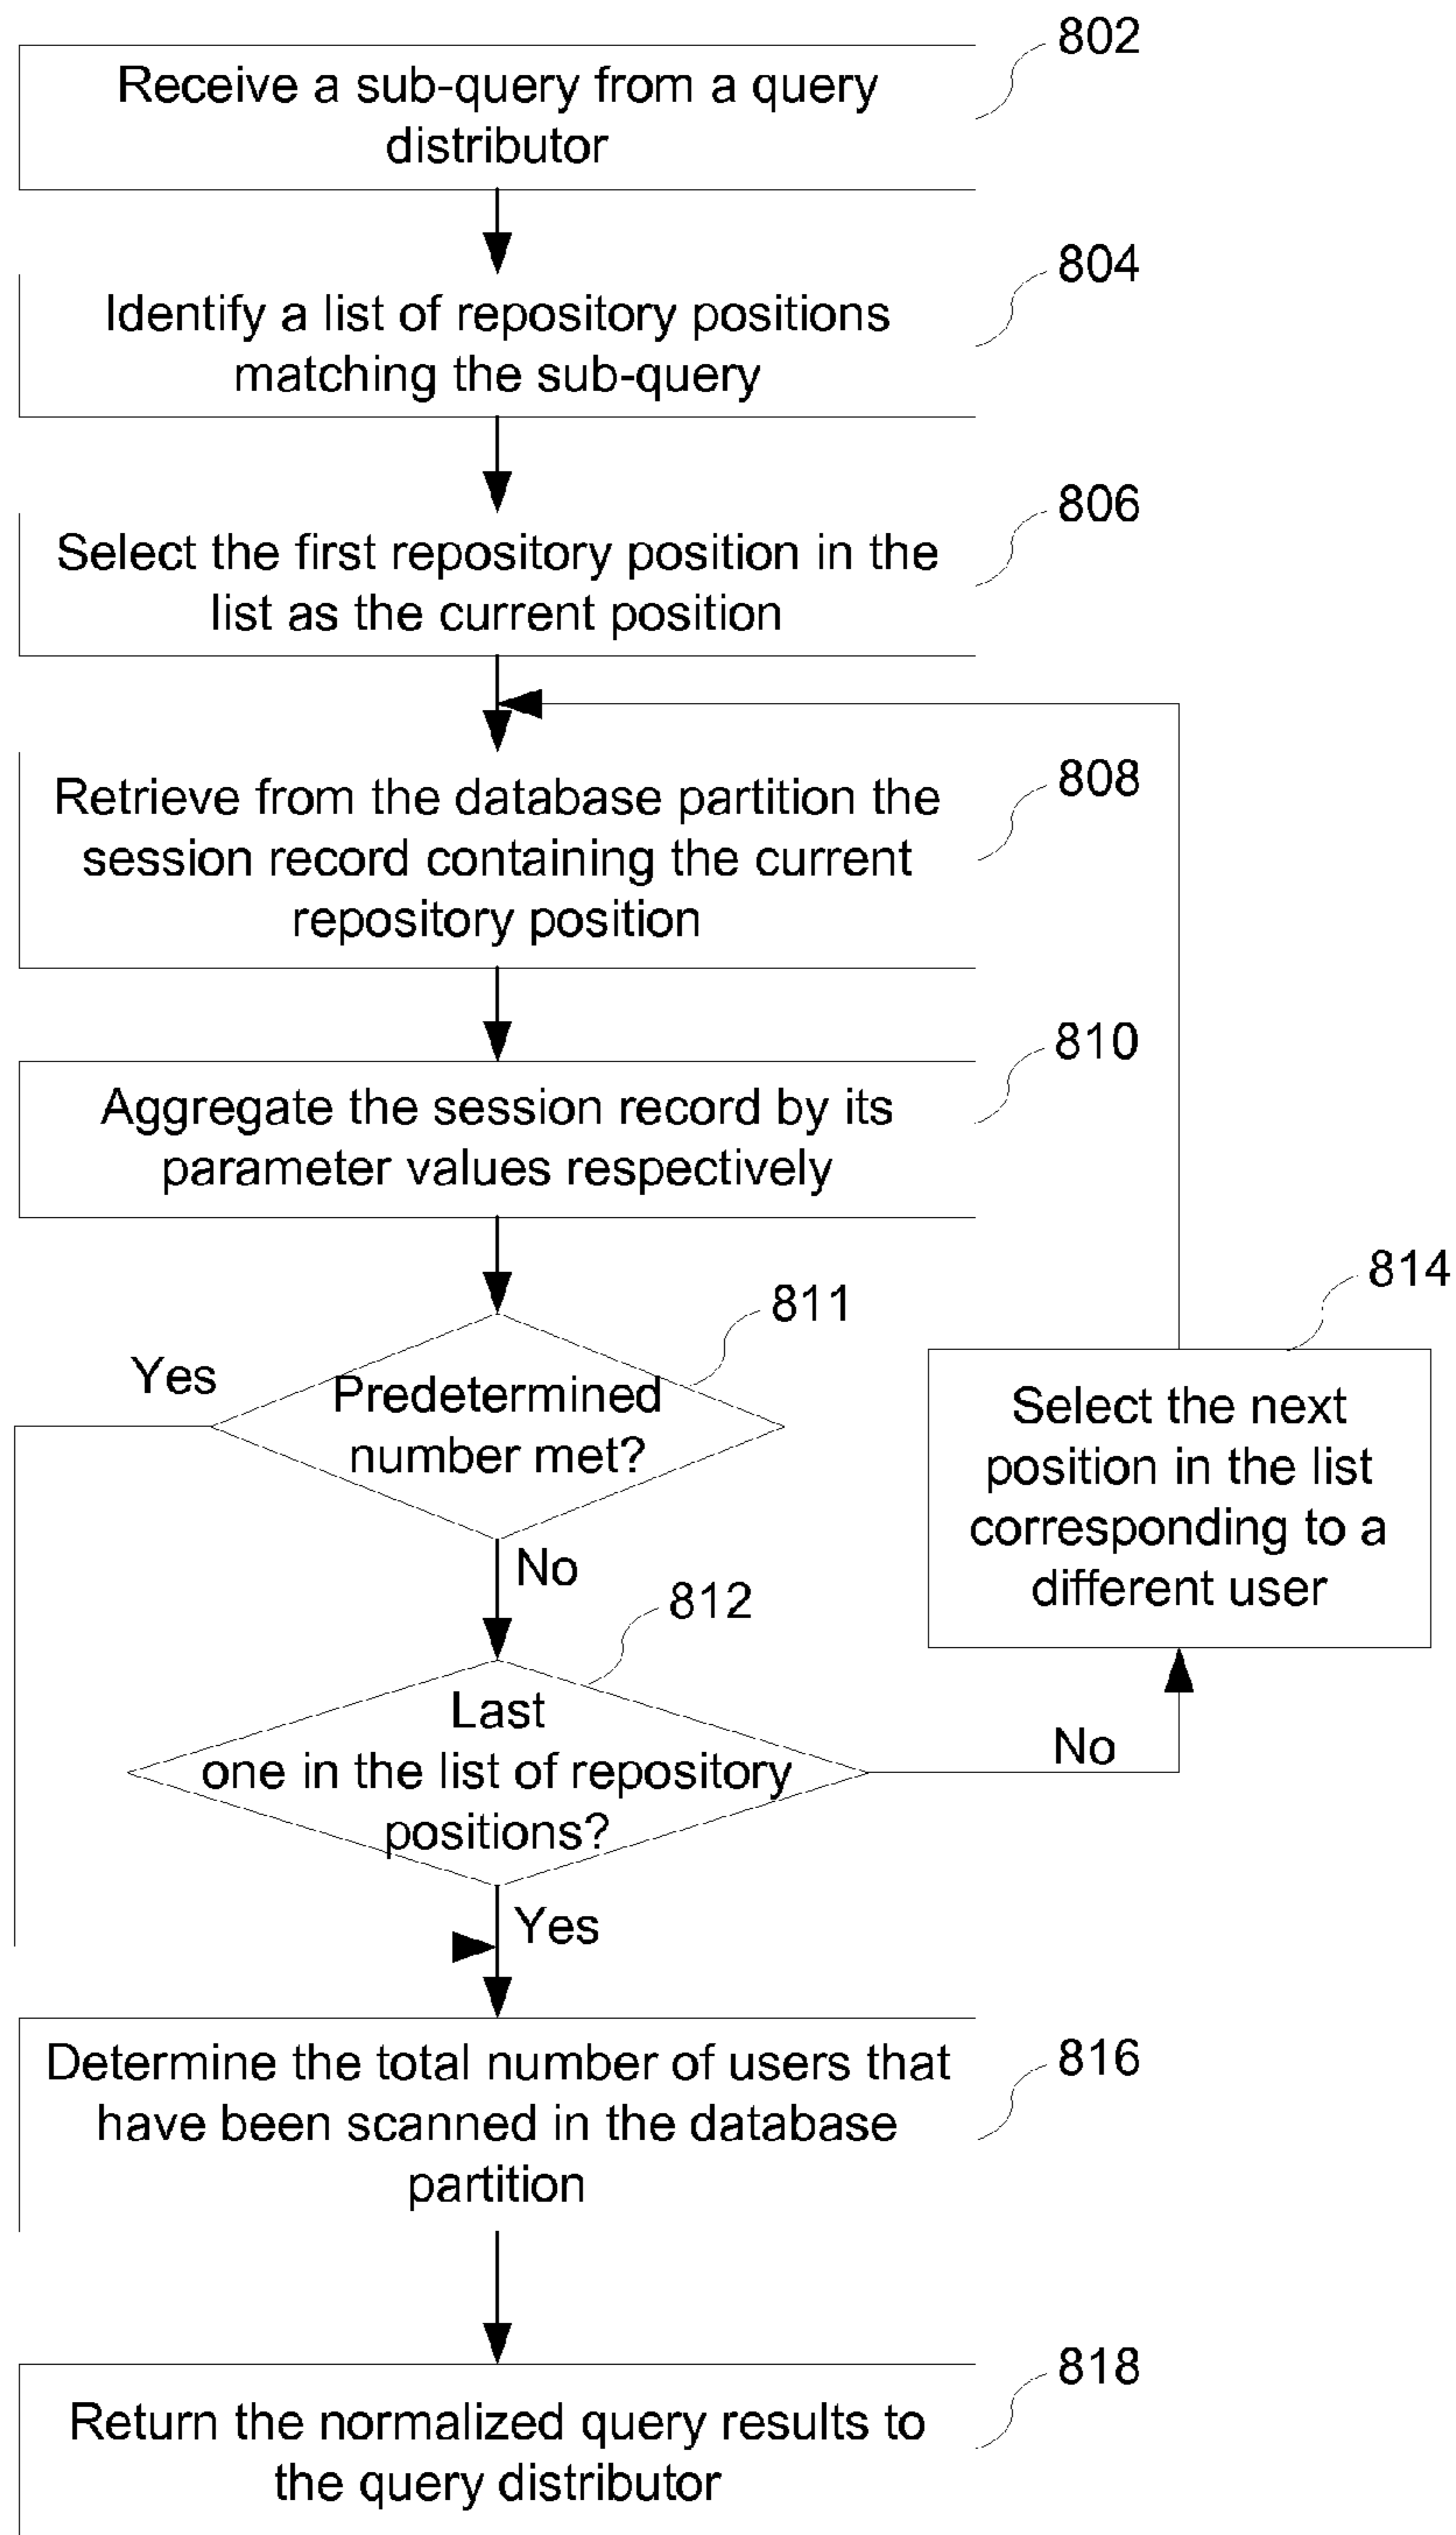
802
Receive a sub-query from a query distributor

804
Identify a list of repository positions matching the sub-query

806
Select the first repository position in the list as the current position

808
Retrieve from the database partition the session record containing the current repository position

810
Aggregate the session record by its parameter values respectively

811
Predetermined number met?

Yes

No

812
Last one in the list of repository positions?

No

814
Select the next position in the list corresponding to a different user

Yes

816
Determine the total number of users that have been scanned in the database partition

818
Return the normalized query results to the query distributor